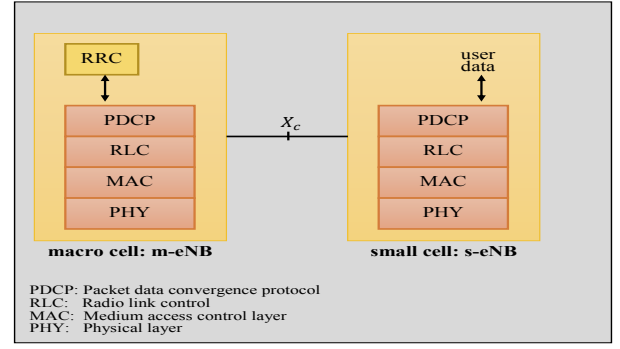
RRC

PDCP
RLC
MAC
PHY

macro cell: m-eNB

$X_c$

user data

PDCP
RLC
MAC
PHY

small cell: s-eNB

PDCP: Packet data convergence protocol
RLC: Radio link control
MAC: Medium access control layer
PHY: Physical layer